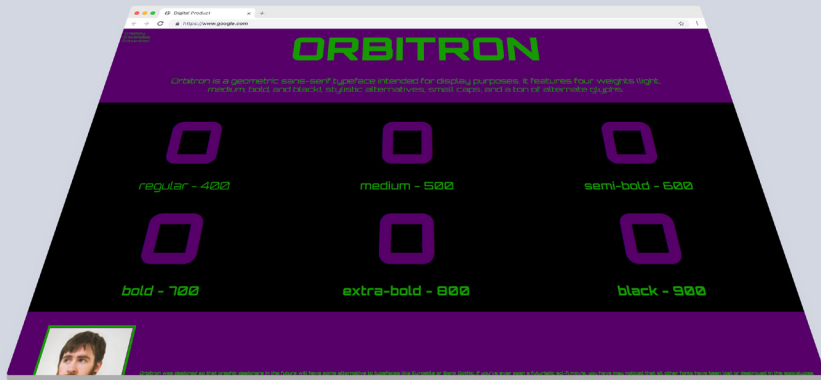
Digital Product

https://www.google.com

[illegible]

ORBITRON

Orbitron is a geometric sans-serif typeface intended for display purposes. It features four weights (light, medium, bold, and black), stylistic alternatives, small caps, and a ton of alternate glyphs.

O

regular - 400

O

medium - 500

O

semi-bold - 600

O

bold - 700

O

extra-bold - 800

O

black - 900

Orbitron was designed so that graphic designers in the future will have some alternative to typefaces like Eurostile or Bank Gothic. If you've ever seen a futuristic sci-fi movie, you have may noticed that all other fonts have been lost or destroyed in the apocalypse